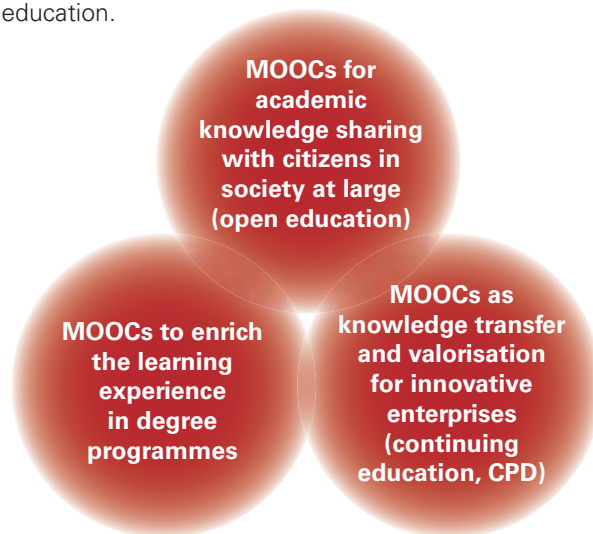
education.

MOOCs for academic knowledge sharing with citizens in society at large (open education)

MOOCs to enrich the learning experience in degree programmes

MOOCs as knowledge transfer and valorisation for innovative enterprises (continuing education, CPD)